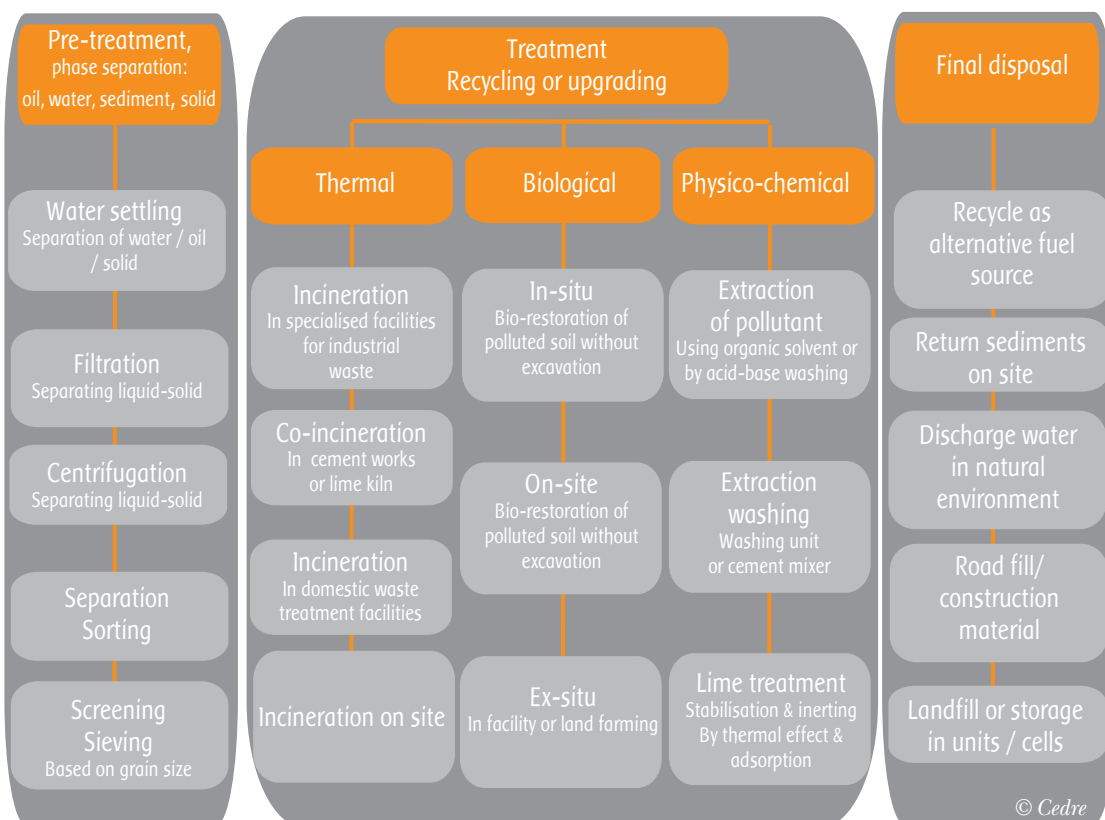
Pre-treatment,
phase separation:
oil, water, sediment, solid

Water settling
Separation of water / oil / solid

Filtration
Separating liquid-solid

Centrifugation
Separating liquid-solid

Separation
Sorting

Screening
Sieving
Based on grain size

Treatment
Recycling or upgrading

Thermal

Incineration
In specialised facilities for industrial waste

Co-incineration
In cement works or lime kiln

Incineration
In domestic waste treatment facilities

Incineration on site

Biological

In-situ
Bio-restoration of polluted soil without excavation

On-site
Bio-restoration of polluted soil without excavation

Ex-situ
In facility or land farming

Physico-chemical

Extraction of pollutant
Using organic solvent or by acid-base washing

Extraction washing
Washing unit or cement mixer

Lime treatment
Stabilisation & inerting
By thermal effect & adsorption

Final disposal

Recycle as alternative fuel source

Return sediments on site

Discharge water in natural environment

Road fill/ construction material

Landfill or storage in units / cells

© Cedre